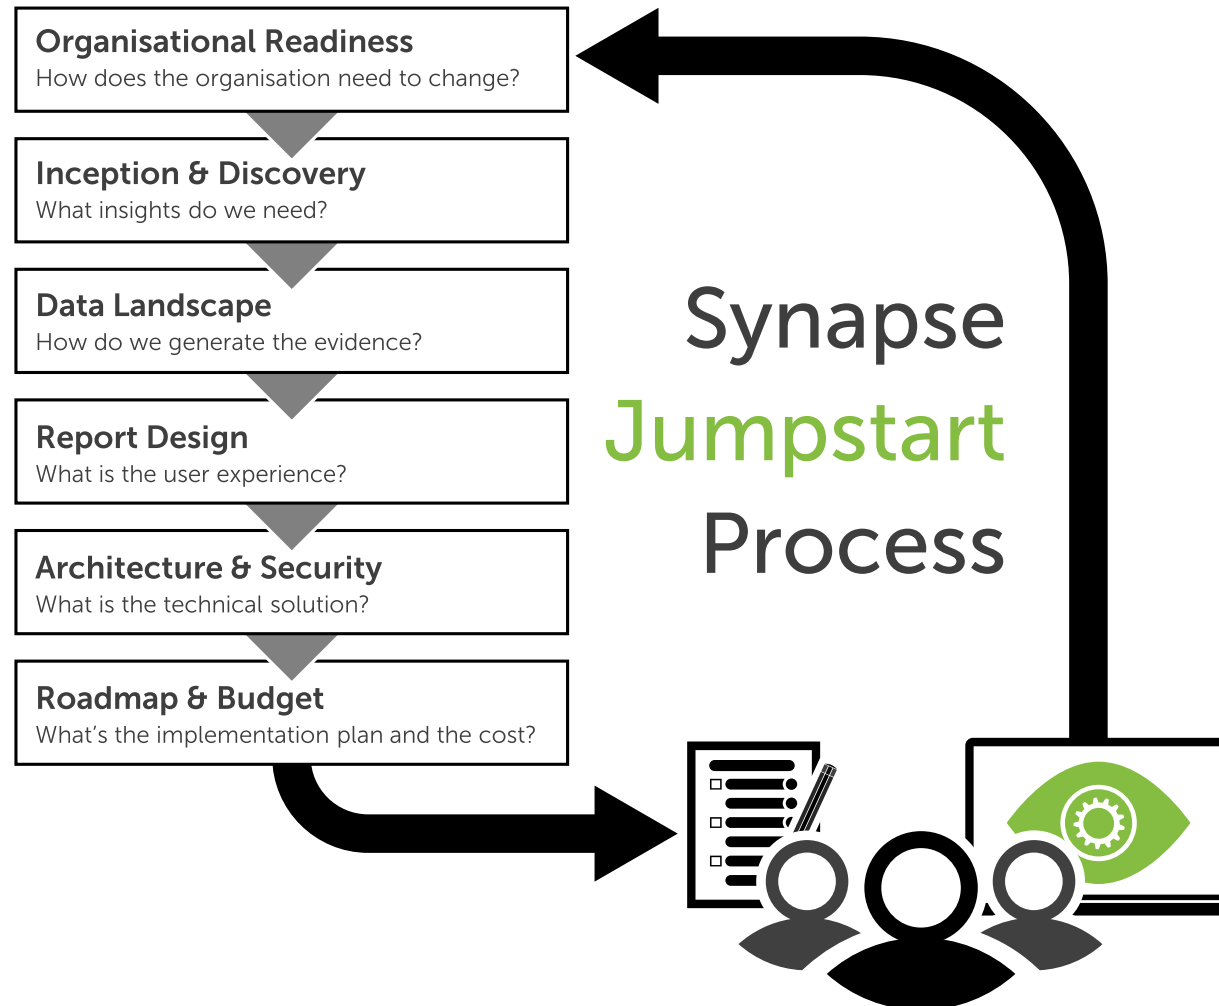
Organisational Readiness
How does the organisation need to change?

Inception & Discovery
What insights do we need?

Data Landscape
How do we generate the evidence?

Report Design
What is the user experience?

Architecture & Security
What is the technical solution?

Roadmap & Budget
What's the implementation plan and the cost?

Synapse
Jumpstart
Process